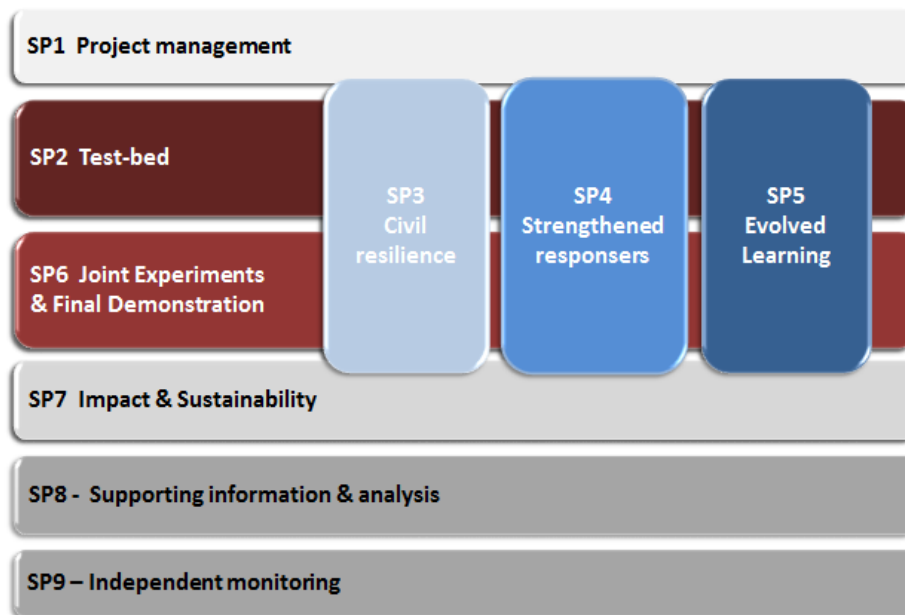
SP1 Project management

SP2 Test-bed

SP6 Joint Experiments & Final Demonstration

SP3 Civil resilience

SP4 Strengthened responsers

SP5 Evolved Learning

SP7 Impact & Sustainability

SP8 - Supporting information & analysis

SP9 – Independent monitoring